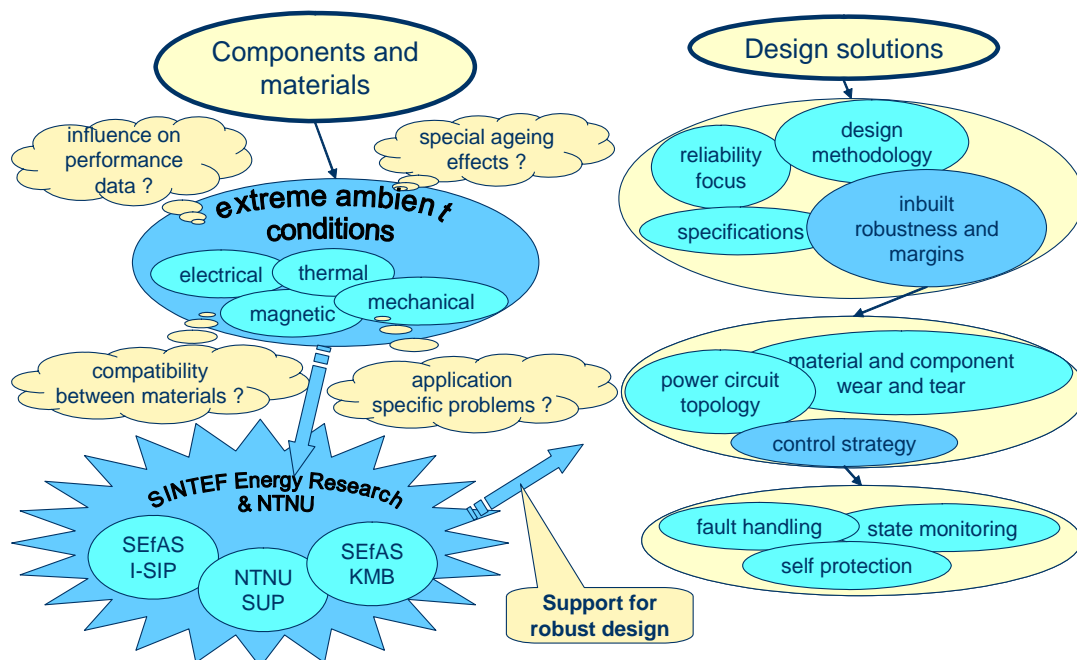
Components and materials

influence on performance data ?

special ageing effects ?

extreme ambient conditions

electrical

thermal

magnetic

mechanical

compatibility between materials ?

application specific problems ?

SINTEF Energy Research & NTNU

SEfAS I-SIP

NTNU SUP

SEfAS KMB

Support for robust design

Design solutions

reliability focus

design methodology

specifications

inbuilt robustness and margins

power circuit topology

material and component wear and tear

control strategy

fault handling

state monitoring

self protection